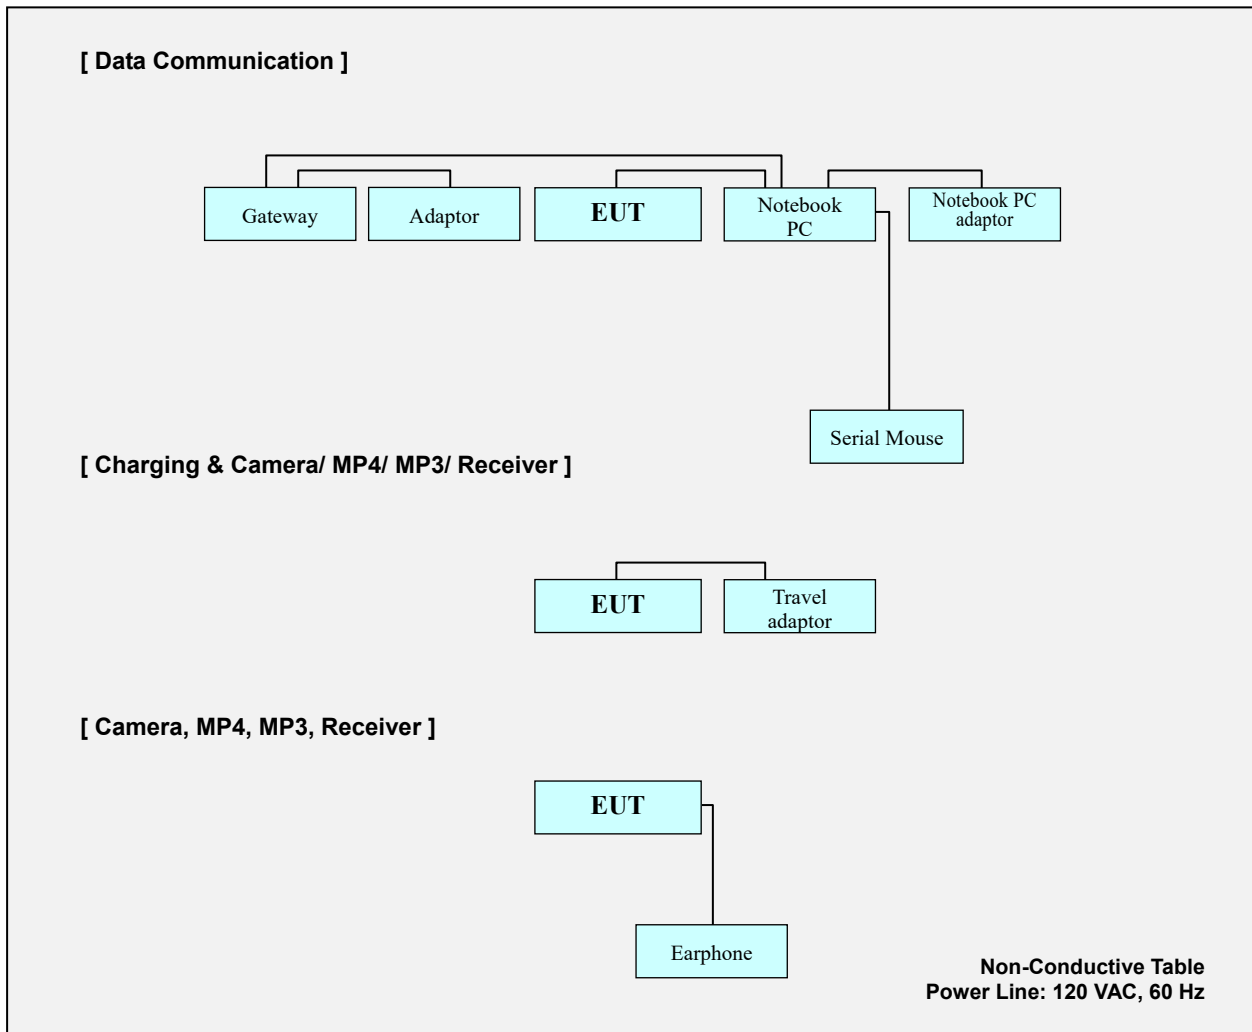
[ Data Communication ]

Gateway

Adaptor

EUT

Notebook PC

Notebook PC adaptor

Serial Mouse

[ Charging & Camera/ MP4/ MP3/ Receiver ]

EUT

Travel adaptor

[ Camera, MP4, MP3, Receiver ]

EUT

Earphone

Non-Conductive Table
Power Line: 120 VAC, 60 Hz